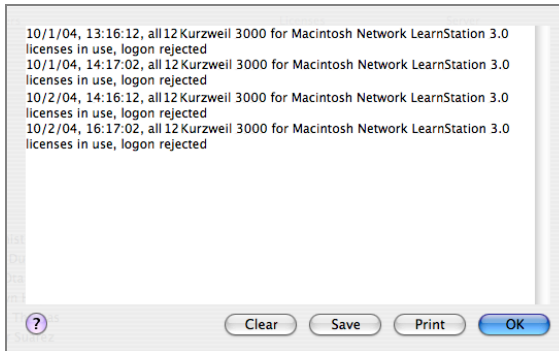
10/1/04, 13:16:12, all 12 Kurzweil 3000 for Macintosh Network LearnStation 3.0 licenses in use, logon rejected
10/1/04, 14:17:02, all 12 Kurzweil 3000 for Macintosh Network LearnStation 3.0 licenses in use, logon rejected
10/2/04, 14:16:12, all 12 Kurzweil 3000 for Macintosh Network LearnStation 3.0 licenses in use, logon rejected
10/2/04, 16:17:02, all 12 Kurzweil 3000 for Macintosh Network LearnStation 3.0 licenses in use, logon rejected

?

Clear

Save

Print

OK